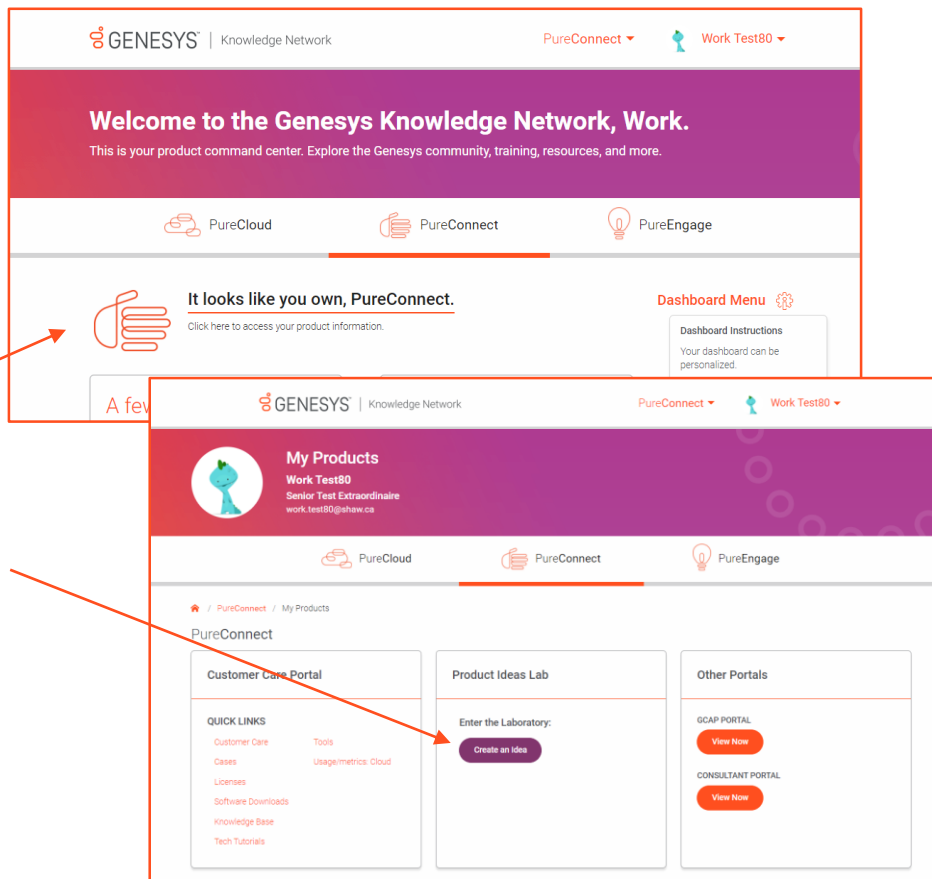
GENESYS | Knowledge Network

PureConnect

Work Test80

Welcome to the Genesys Knowledge Network, Work.

This is your product command center. Explore the Genesys community, training, resources, and more.

PureCloud

PureConnect

PureEngage

It looks like you own, PureConnect.

Click here to access your product information.

Dashboard Menu

Dashboard Instructions

Your dashboard can be personalized.

A fev

GENESYS | Knowledge Network

PureConnect

Work Test80

My Products

Work Test80

Senior Test Extraordinaire

work.test80@shaw.ca

PureCloud

PureConnect

PureEngage

/ PureConnect / My Products

PureConnect

Customer Care Portal

QUICK LINKS

Customer Care

Cases

Licenses

Software Downloads

Knowledge Base

Tech Tutorials

Tools

Usage/metrics: Cloud

Product Ideas Lab

Enter the Laboratory:

Create an Idea

Other Portals

GCAP PORTAL

View Now

CONSULTANT PORTAL

View Now